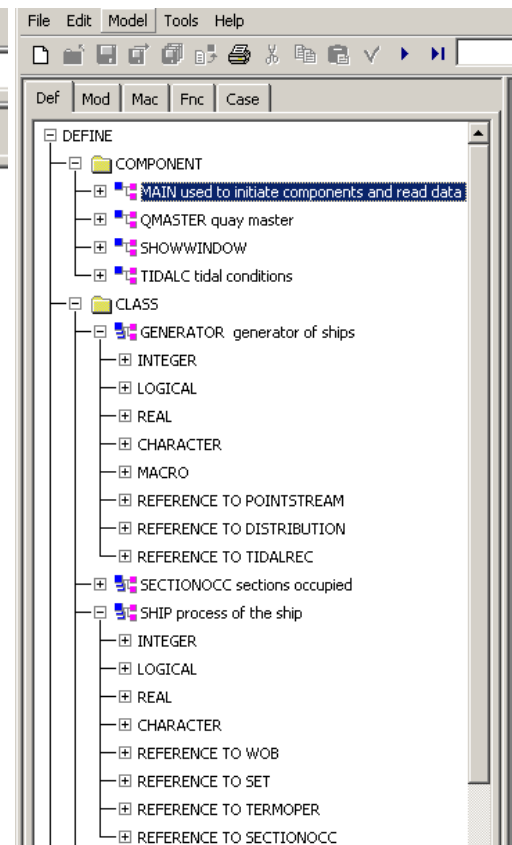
File Edit Model Tools Help

Def Mod Mac Fnc Case

DEFINE
COMPONENT
MAIN used to initiate components and read data
QMASTER quay master
SHOWWINDOW
TIDALC tidal conditions
CLASS
GENERATOR generator of ships
INTEGER
LOGICAL
REAL
CHARACTER
MACRO
REFERENCE TO POINTSTREAM
REFERENCE TO DISTRIBUTION
REFERENCE TO TIDALREC
SECTIONOCC sections occupied
SHIP process of the ship
INTEGER
LOGICAL
REAL
CHARACTER
REFERENCE TO WOB
REFERENCE TO SET
REFERENCE TO TERMOPER
REFERENCE TO SECTIONOCC